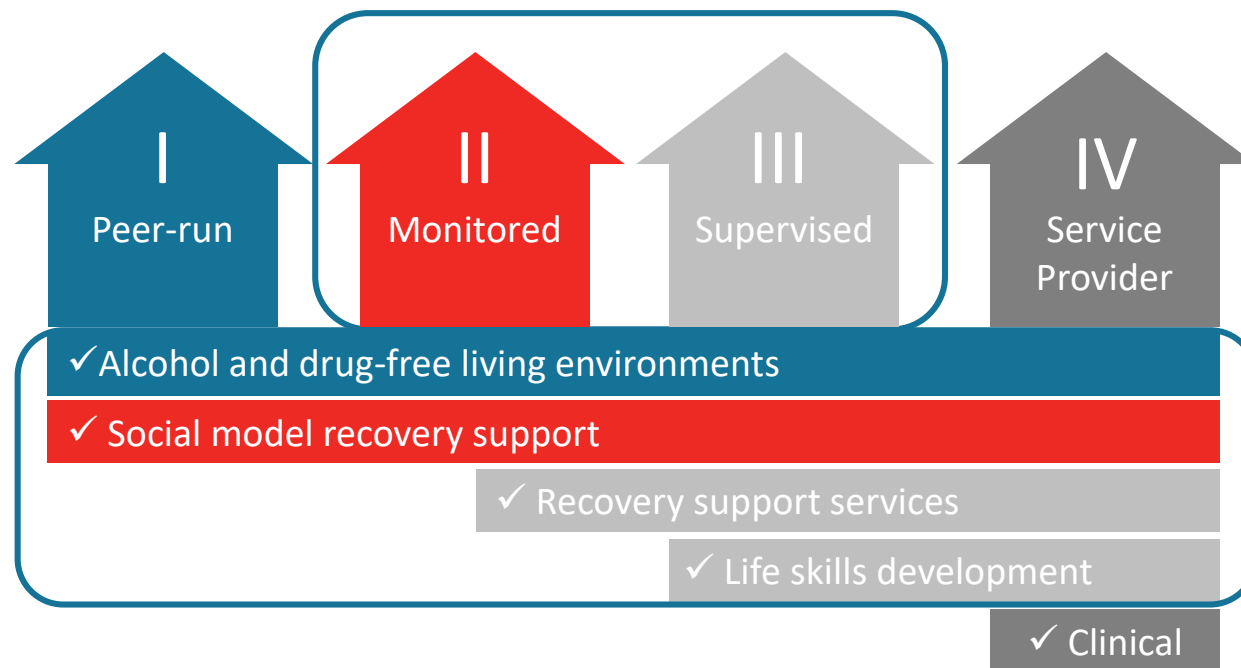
I
Peer-run

II
Monitored

III
Supervised

IV
Service Provider

✓Alcohol and drug-free living environments

✓ Social model recovery support

✓ Recovery support services

✓ Life skills development

✓ Clinical